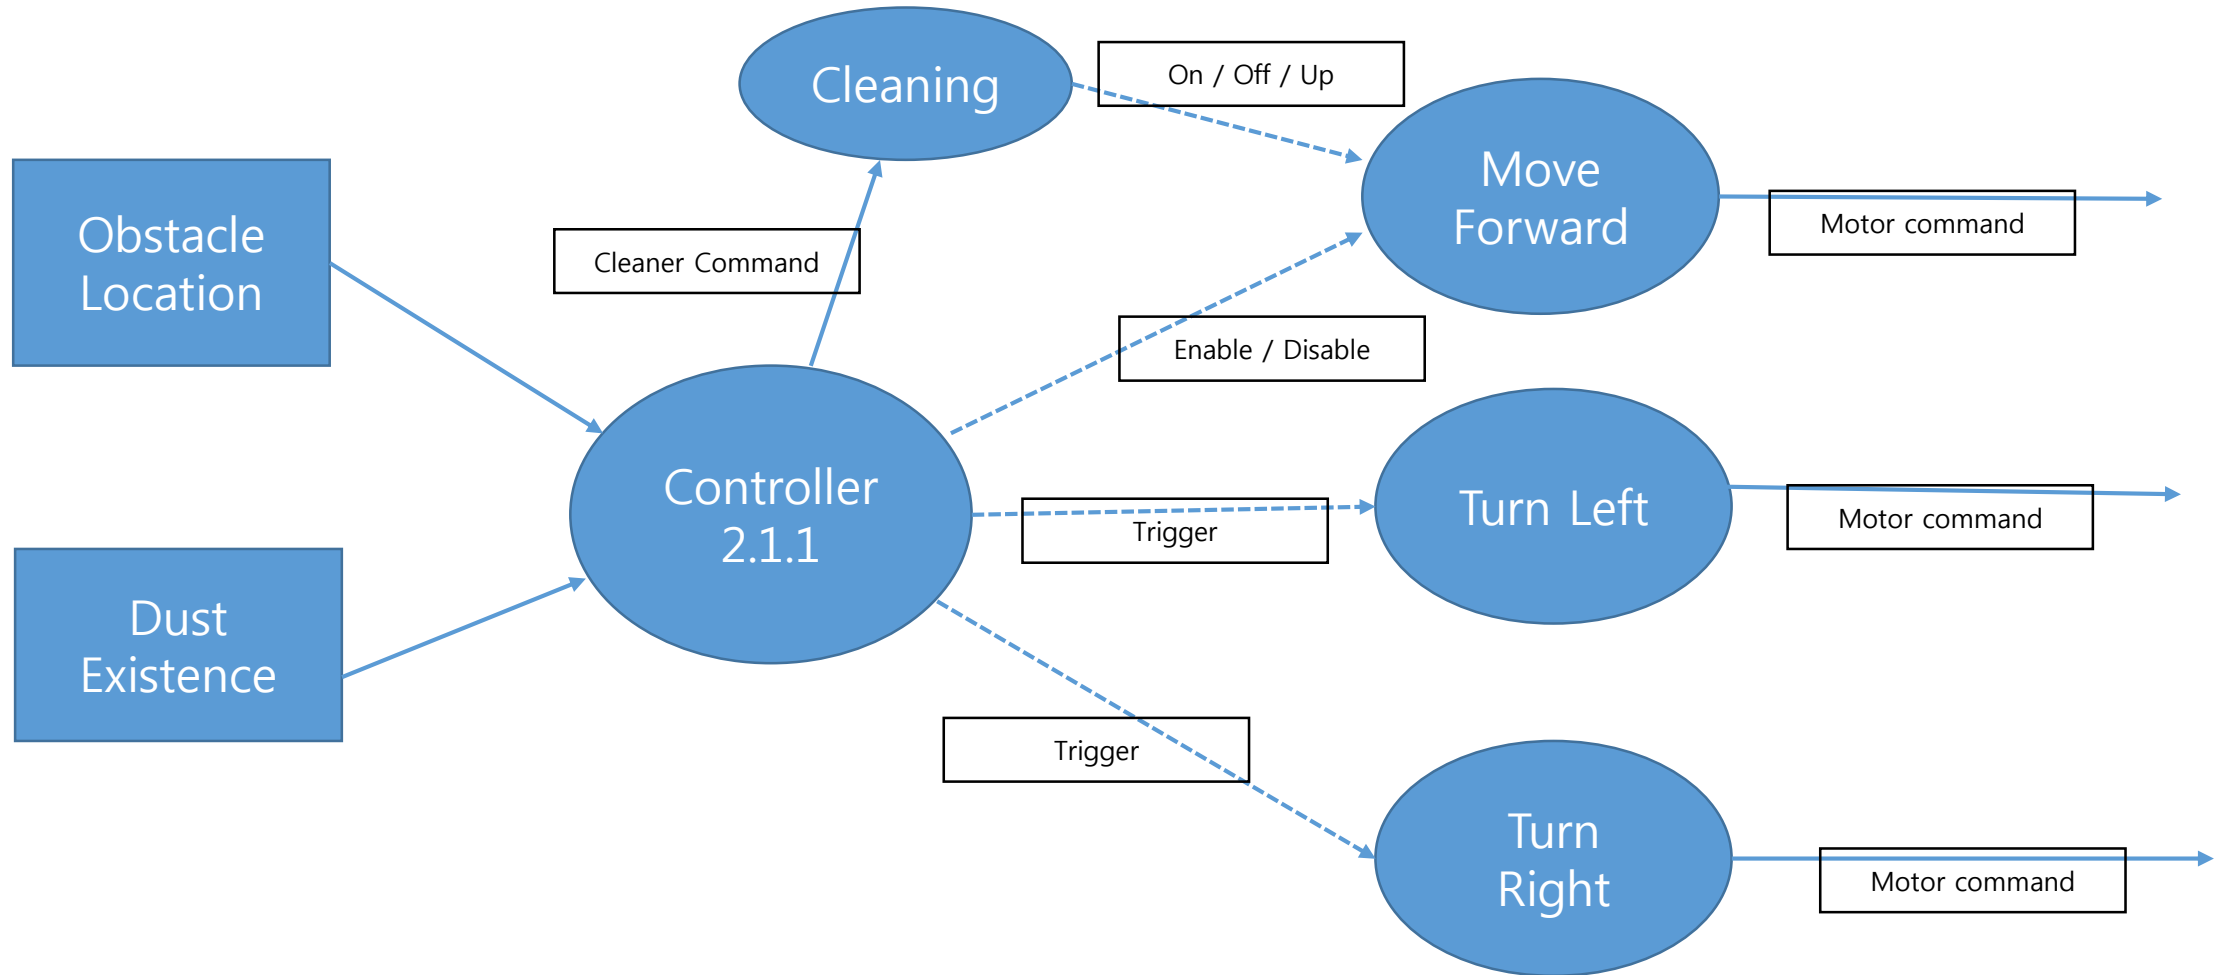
Cleaning

On / Off / Up

Obstacle Location

Cleaner Command

Move Forward

Motor command

Enable / Disable

Controller 2.1.1

Trigger

Turn Left

Motor command

Dust Existence

Trigger

Turn Right

Motor command